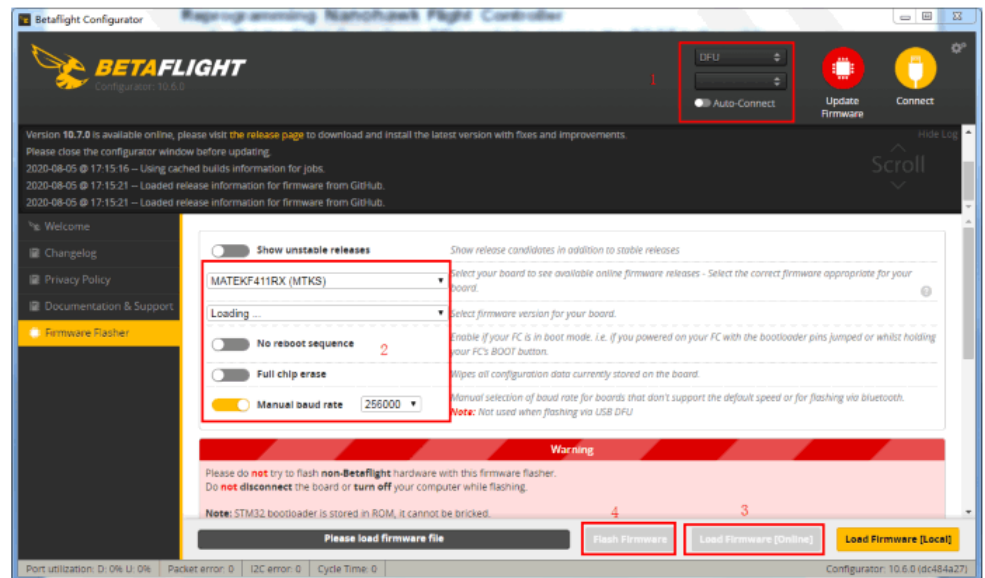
Betaflight Configurator

BETAFLIGHT
Configurator: 10.6.0

DFU

Auto-Connect

1

Update Firmware

Connect

Version 10.7.0 is available online, please visit the release page to download and install the latest version with fixes and improvements.
Please close the configurator window before updating.
2020-08-05 @ 17:15:16 -- Using cached builds information for jobs.
2020-08-05 @ 17:15:21 -- Loaded release information for firmware from GitHub.
2020-08-05 @ 17:15:21 -- Loaded release information for firmware from GitHub.

Hide Log

Scroll

Welcome
Changelog
Privacy Policy
Documentation & Support
Firmware Flasher

Show unstable releases
Show release candidates in addition to stable releases

MATEKF411RX (MTKS)
Select your board to see available online firmware releases - Select the correct firmware appropriate for your board.

Loading ...
Select firmware version for your board.

No reboot sequence
Enable if your FC is in boot mode. i.e. if you powered on your FC with the bootloader pins jumped or whilst holding your FC's BOOT button.

2

Full chip erase
Wipes all configuration data currently stored on the board.

Manual baud rate 256000
Manual selection of baud rate for boards that don't support the default speed or for flashing via bluetooth.
Note: Not used when flashing via USB DFU

Warning

Please do not try to flash non-Betaflight hardware with this firmware flasher.
Do not disconnect the board or turn off your computer while flashing.

Note: STM32 bootloader is stored in ROM, it cannot be bricked.

4

3

Please load firmware file

Flash Firmware

Load Firmware [Online]

Load Firmware [Local]

Port utilization: D: 0% U: 0% | Packet error: 0 | I2C error: 0 | Cycle Time: 0

Configurator: 10.6.0 (dc484a27)